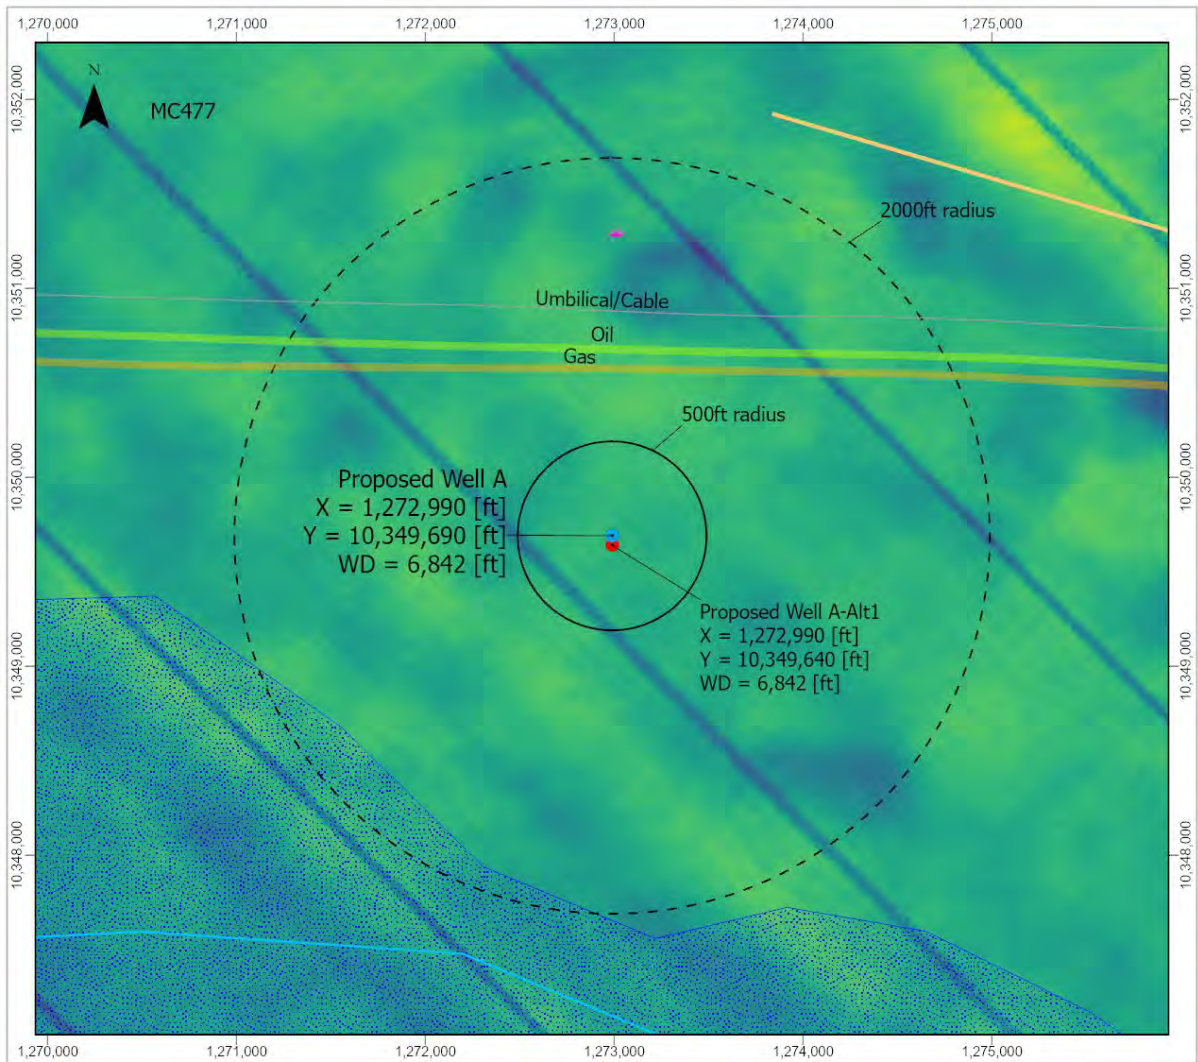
1,270,000 1,271,000 1,272,000 1,273,000 1,274,000 1,275,000

10,352,000 10,351,000 10,350,000 10,349,000 10,348,000

N

MC477

2000ft radius

Umbilical/Cable

Oil

Gas

500ft radius

Proposed Well A
X = 1,272,990 [ft]
Y = 10,349,690 [ft]
WD = 6,842 [ft]

Proposed Well A-Alt1
X = 1,272,990 [ft]
Y = 10,349,640 [ft]
WD = 6,842 [ft]

10,352,000 10,351,000 10,350,000 10,349,000 10,348,000

1,270,000 1,271,000 1,272,000 1,273,000 1,274,000 1,275,000